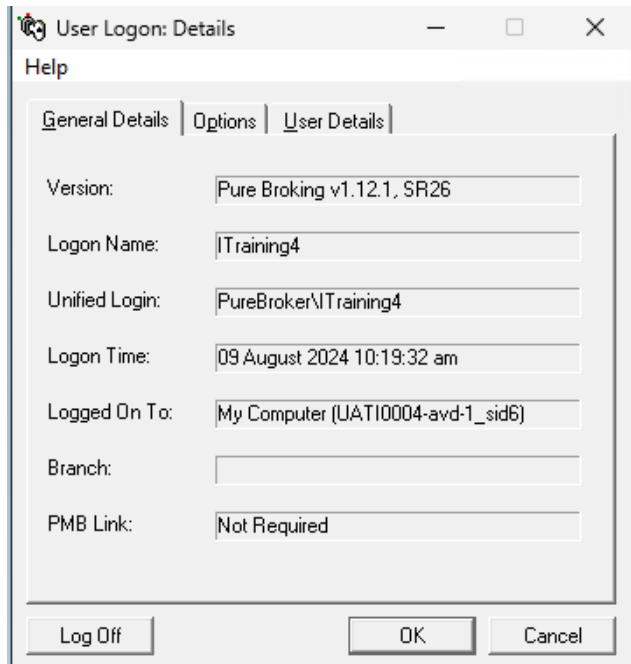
User Logon: Details

Help

General Details | Options | User Details

Version: Pure Broking v1.12.1, SR26

Logon Name: ITraining4

Unified Login: PureBroker\ITraining4

Logon Time: 09 August 2024 10:19:32 am

Logged On To: My Computer (UATI0004-avd-1_sid6)

Branch:

PMB Link: Not Required

Log Off

OK

Cancel